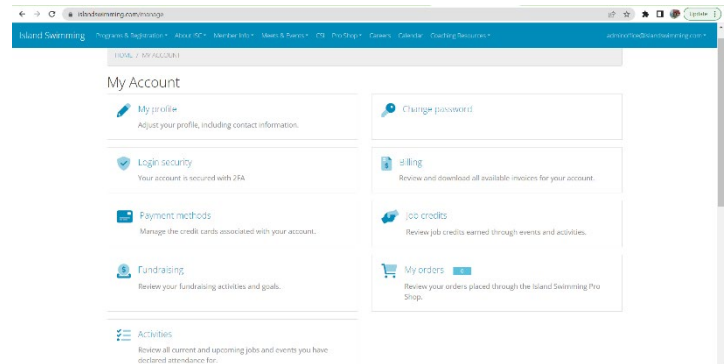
islandswimming.com/manage

Update

Island Swimming Programs & Registration ▾ About ISC ▾ Member Info ▾ Meets & Events ▾ CSI Pro Shop ▾ Careers Calendar Coaching Resources ▾

adminoffice@islandswimming.com ▾

HOME / MY ACCOUNT

My Account

My profile
Adjust your profile, including contact information.

Change password

Login security
Your account is secured with 2FA

Billing
Review and download all available invoices for your account.

Payment methods
Manage the credit cards associated with your account.

Job credits
Review job credits earned through events and activities.

Fundraising
Review your fundraising activities and goals.

My orders 0
Review your orders placed through the Island Swimming Pro Shop.

Activities
Review all current and upcoming jobs and events you have declared attendance for.